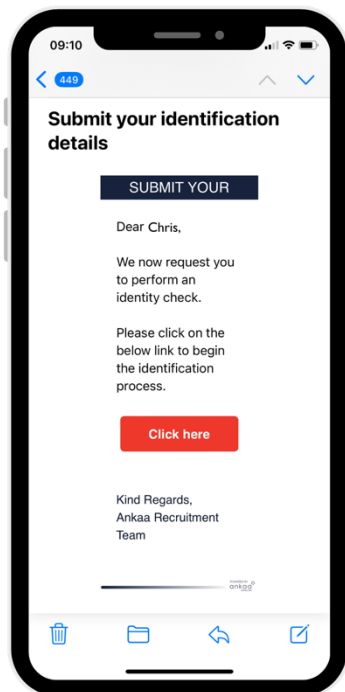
09:10

449

Submit your identification details

SUBMIT YOUR

Dear Chris,

We now request you to perform an identity check.

Please click on the below link to begin the identification process.

Click here

Kind Regards,
Ankaa Recruitment Team

ankaa